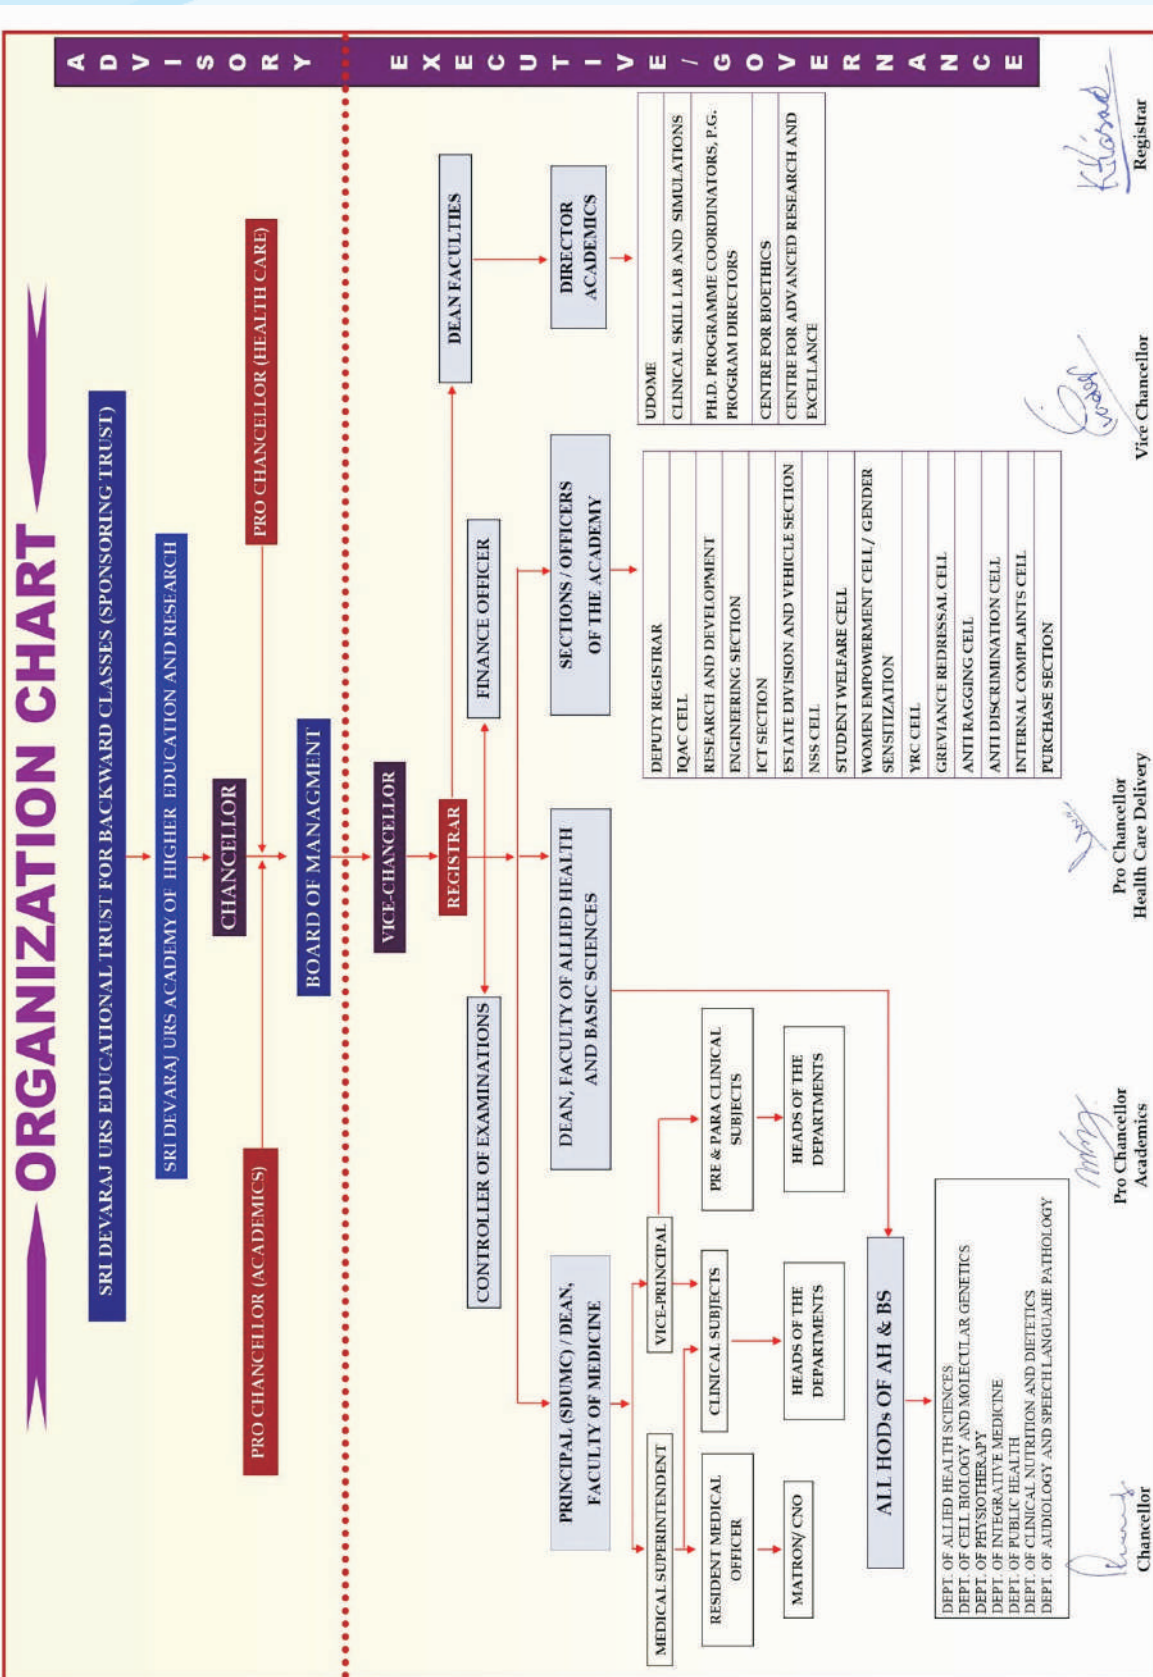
ORGANIZATION CHART

ADVISORY

EXECUTIVE / GOVERNANCE

SRI DEVARAJ URS EDUCATIONAL TRUST FOR BACKWARD CLASSES (SPONSORING TRUST)

SRI DEVARAJ URS ACADEMY OF HIGHER EDUCATION AND RESEARCH

PRO CHANCELLOR (ACADEMICS)

PRO CHANCELLOR (HEALTH CARE)

CHANCELLOR

BOARD OF MANAGMENT

VICE-CHANCELLOR

REGISTRAR

DEAN FACULTIES

DIRECTOR ACADEMICS

UDOME
CLINICAL SKILL LAB AND SIMULATIONS
PH.D. PROGRAMME COORDINATORS, P.G. PROGRAM DIRECTORS
CENTRE FOR BIOETHICS
CENTRE FOR ADVANCED RESEARCH AND EXCELLANCE

FINANCE OFFICER

SECTIONS / OFFICERS OF THE ACADEMY

DEPUTY REGISTRAR
IQAC CELL
RESEARCH AND DEVELOPMENT
ENGINEERING SECTION
ICT SECTION
ESTATE DIVISION AND VEHICLE SECTION
NSS CELL
STUDENT WELFARE CELL
WOMEN EMPOWERMENT CELL / GENDER SENSITIZATION
YRC CELL
GREVIANCE REDRESSAL CELL
ANTI RAGGING CELL
ANTI DISCRIMINATION CELL
INTERNAL COMPLAINTS CELL
PURCHASE SECTION

CONTROLLER OF EXAMINATIONS

DEAN, FACULTY OF ALLIED HEALTH AND BASIC SCIENCES

PRINCIPAL (SDUMC) / DEAN, FACULTY OF MEDICINE

MEDICAL SUPERINTENDENT

RESIDENT MEDICAL OFFICER

MATRON/ CNO

VICE-PRINCIPAL

CLINICAL SUBJECTS

HEADS OF THE DEPARTMENTS

PRE & PARA CLINICAL SUBJECTS

HEADS OF THE DEPARTMENTS

ALL HODs OF AH & BS

DEPT. OF ALLIED HEALTH SCIENCES
DEPT. OF CELL BIOLOGY AND MOLECULAR GENETICS
DEPT. OF PHYSIOTHERAPY
DEPT. OF INTEGRATIVE MEDICINE
DEPT. OF PUBLIC HEALTH
DEPT. OF CLINICAL NUTRITION AND DIETETICS
DEPT. OF AUDIOLOGY AND SPEECH LANGUAHE PATHOLOGY

Chancellor

Pro Chancellor Academics

Pro Chancellor Health Care Delivery

Vice Chancellor

Registrar